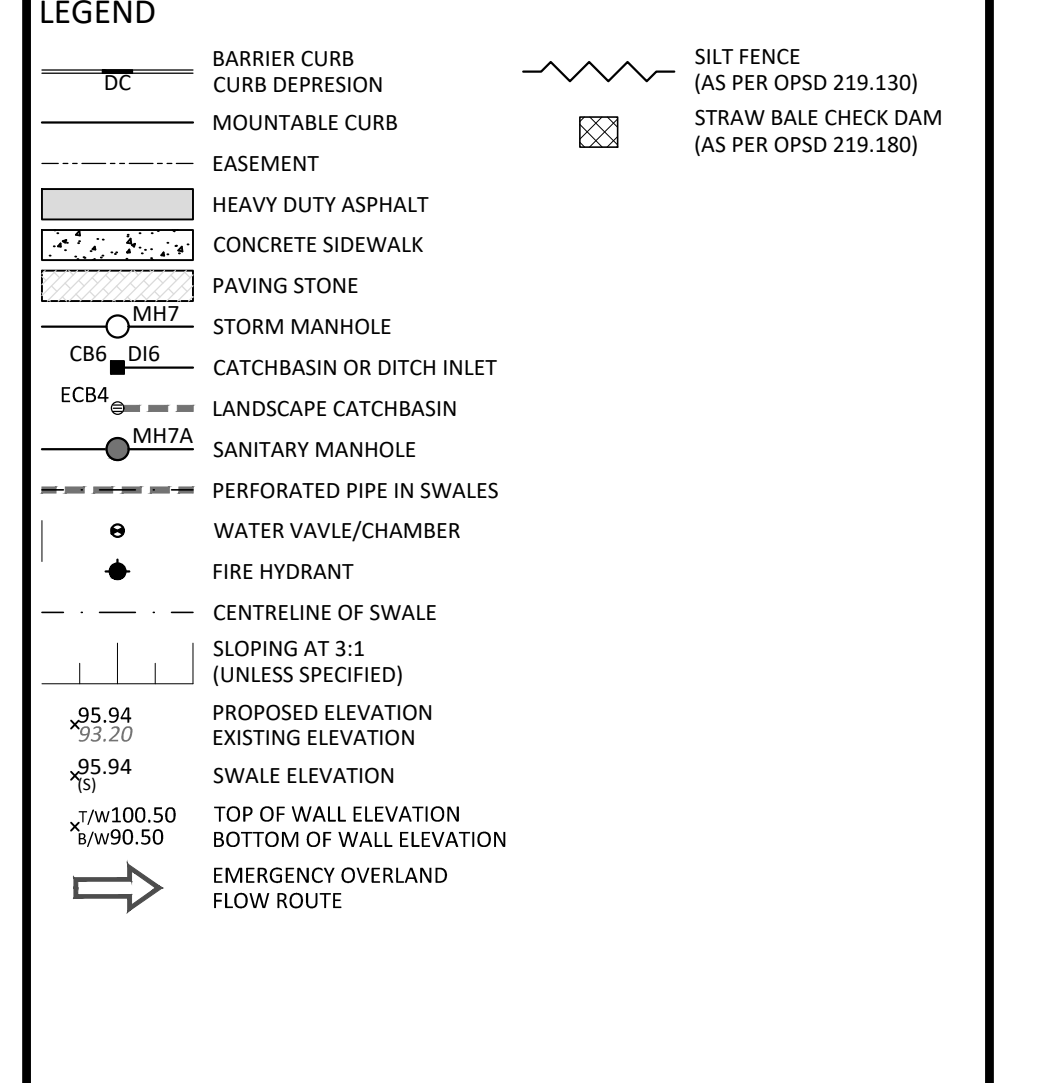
LEGEND

DC BARRIER CURB
CURB DEPRESION

MOUNTABLE CURB

EASEMENT

HEAVY DUTY ASPHALT

CONCRETE SIDEWALK

PAVING STONE

MH7 STORM MANHOLE

CB6 DI6 CATCHBASIN OR DITCH INLET

ECB4 LANDSCAPE CATCHBASIN

MH7A SANITARY MANHOLE

PERFORATED PIPE IN SWALES

WATER VAVLE/CHAMBER

FIRE HYDRANT

CENTRELINE OF SWALE

SLOPING AT 3:1
(UNLESS SPECIFIED)

95.94 PROPOSED ELEVATION
93.20 EXISTING ELEVATION

95.94
(S) SWALE ELEVATION

T/W100.50 TOP OF WALL ELEVATION
B/W90.50 BOTTOM OF WALL ELEVATION

EMERGENCY OVERLAND
FLOW ROUTE

SILT FENCE
(AS PER OPSD 219.130)

STRAW BALE CHECK DAM
(AS PER OPSD 219.180)